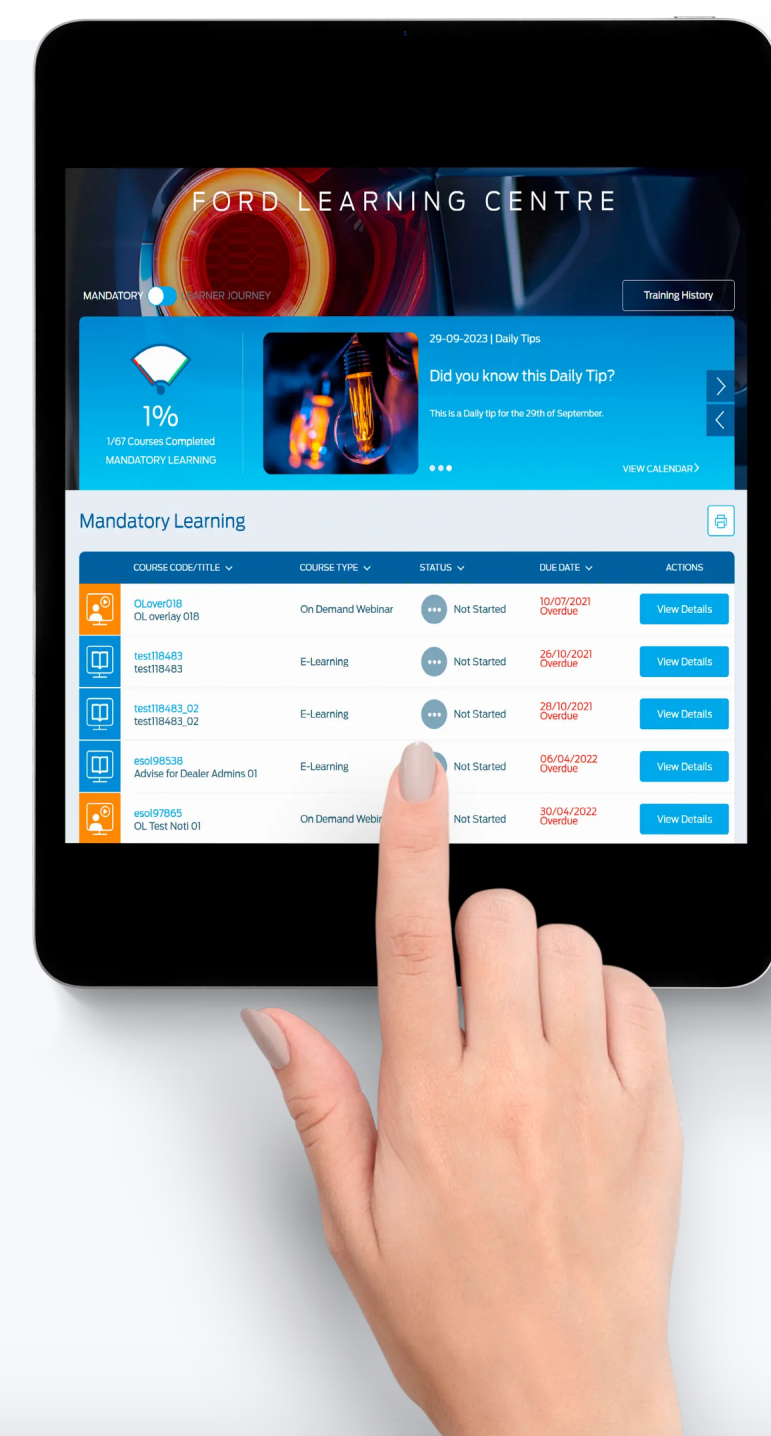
FORD LEARNING CENTRE

MANDATORY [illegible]ARNER JOURNEY

Training History

1%
1/67 Courses Completed
MANDATORY LEARNING

29-09-2023 | Daily Tips

Did you know this Daily Tip?

This is a Daily tip for the 29th of September.

VIEW CALENDAR

Mandatory Learning

| COURSE CODE/TITLE | COURSE TYPE | STATUS | DUE DATE | ACTIONS |
|---|---|---|---|---|
| OLover018 OL overlay 018 | On Demand Webinar | Not Started | 10/07/2021 Overdue | View Details |
| test118483 test118483 | E-Learning | Not Started | 26/10/2021 Overdue | View Details |
| test118483_02 test118483_02 | E-Learning | Not Started | 28/10/2021 Overdue | View Details |
| esol98538 Advise for Dealer Admins 01 | E-Learning | Not Started | 06/04/2022 Overdue | View Details |
| esol97865 OL Test Noti 01 | On Demand Webi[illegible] | Not Started | 30/04/2022 Overdue | View Details |